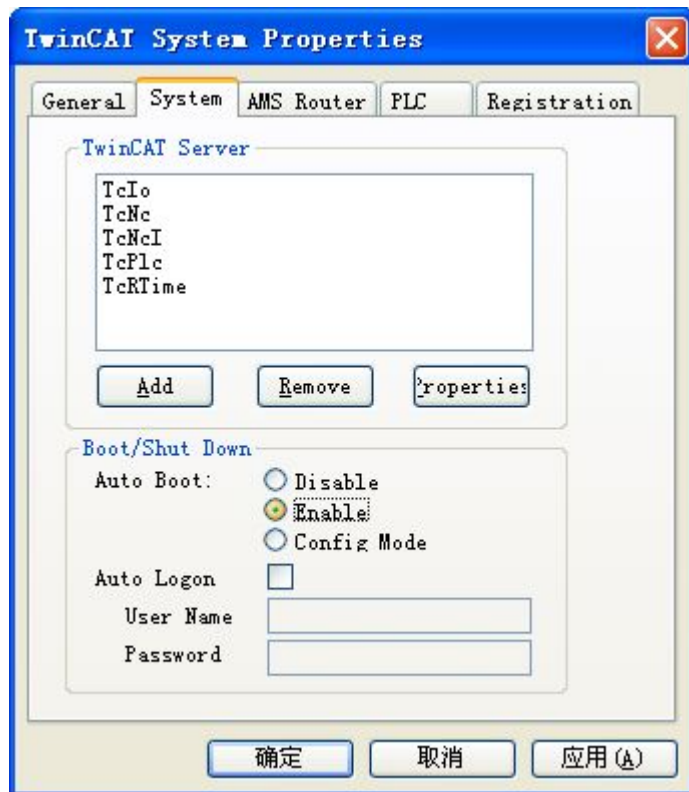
TwinCAT System Properties

General System AMS Router PLC Registration

TwinCAT Server

TcIo
TcNc
TcNcI
TcPlc
TcRTime

Add Remove Propertie

Boot/Shut Down

Auto Boot: Disable
Enable
Config Mode

Auto Logon
User Name
Password

确定 取消 应用(A)